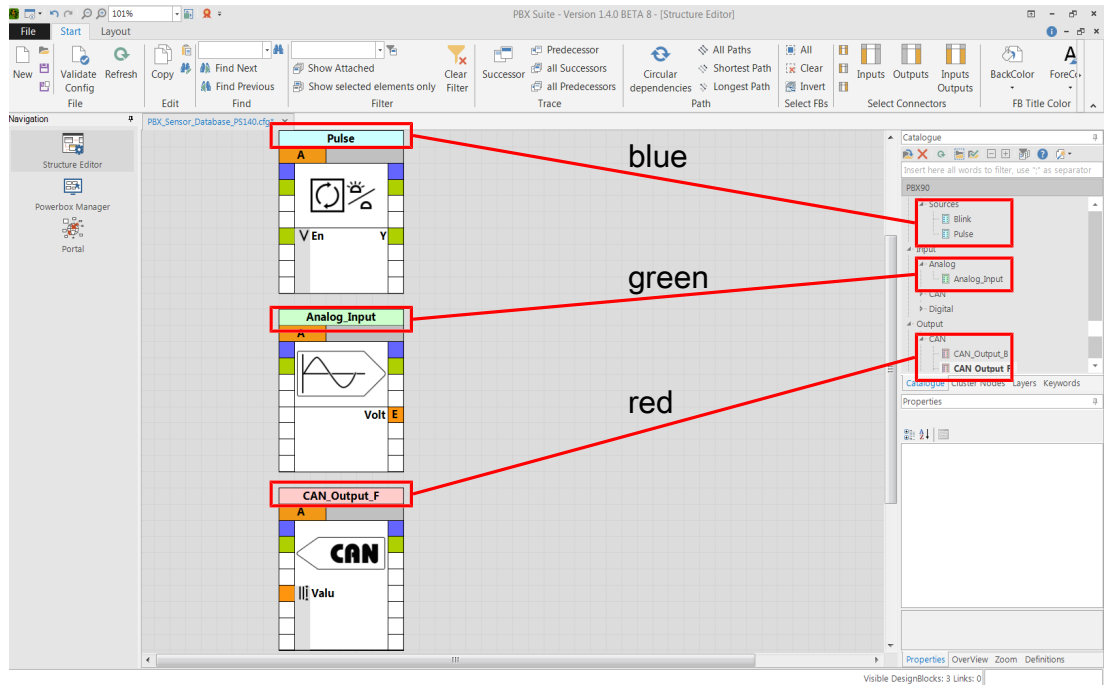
101%

PBX Suite - Version 1.4.0 BETA 8 - [Structure Editor]

File Start Layout

New | Validate Config | Refresh | File
Copy | Edit
Find Next | Find Previous | Find
Show Attached | Show selected elements only | Clear Filter | Filter
Successor | Predecessor | all Successors | all Predecessors | Trace
Circular dependencies | All Paths | Shortest Path | Longest Path | Path
All | Clear | Invert | Select FBs
Inputs | Outputs | Inputs Outputs | Select Connectors
BackColor | ForeC | FB Title Color

Navigation
Structure Editor
Powerbox Manager
Portal

PBX_Sensor_Database_PS140.cfg

Pulse
A
V En
Y

Analog_Input
A
Volt E

CAN_Output_F
A
CAN
Valu

blue
green
red

Catalogue
Insert here all words to filter, use ";" as separator
PBX90
Sources
Blink
Pulse
Input
Analog
Analog_Input
CAN
Digital
Output
CAN
CAN_Output_B
CAN Output F

Catalogue Cluster Nodes Layers Keywords

Properties

Properties OverView Zoom Definitions

Visible DesignBlocks: 3 Links: 0